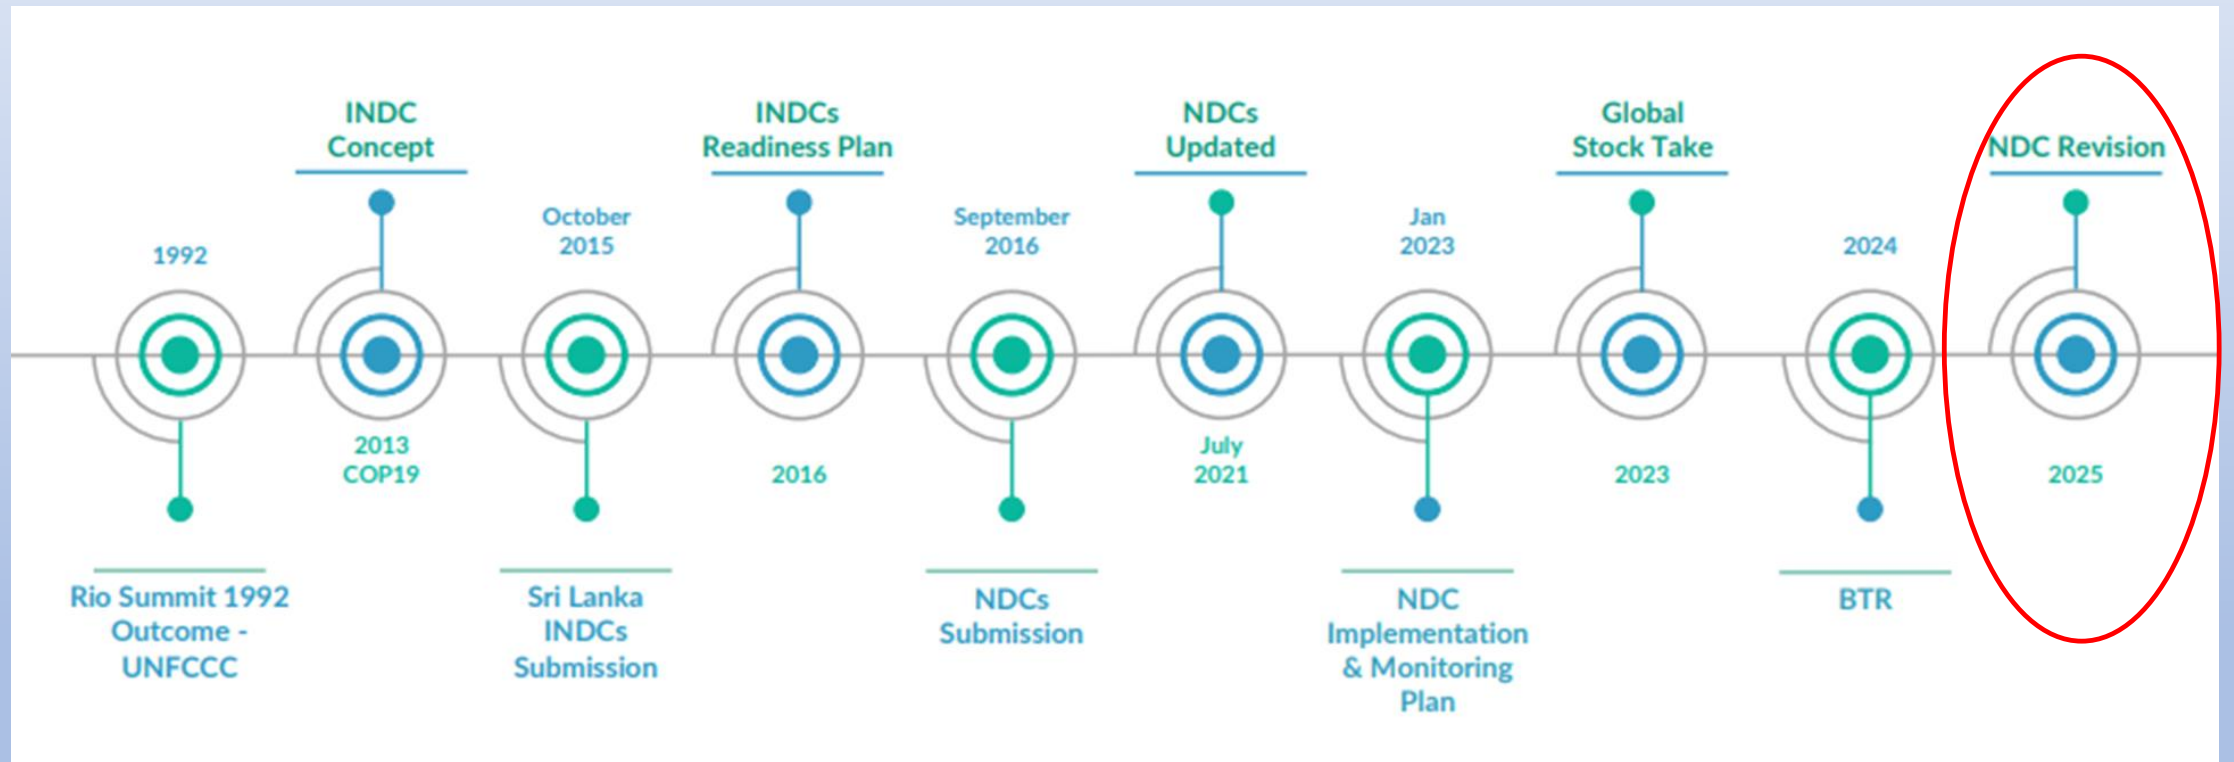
INDC Concept

INDCs Readiness Plan

NDCs Updated

Global Stock Take

NDC Revision

1992

October 2015

September 2016

Jan 2023

2024

2013 COP19

2016

July 2021

2023

2025

Rio Summit 1992 Outcome - UNFCCC

Sri Lanka INDCs Submission

NDCs Submission

NDC Implementation & Monitoring Plan

BTR